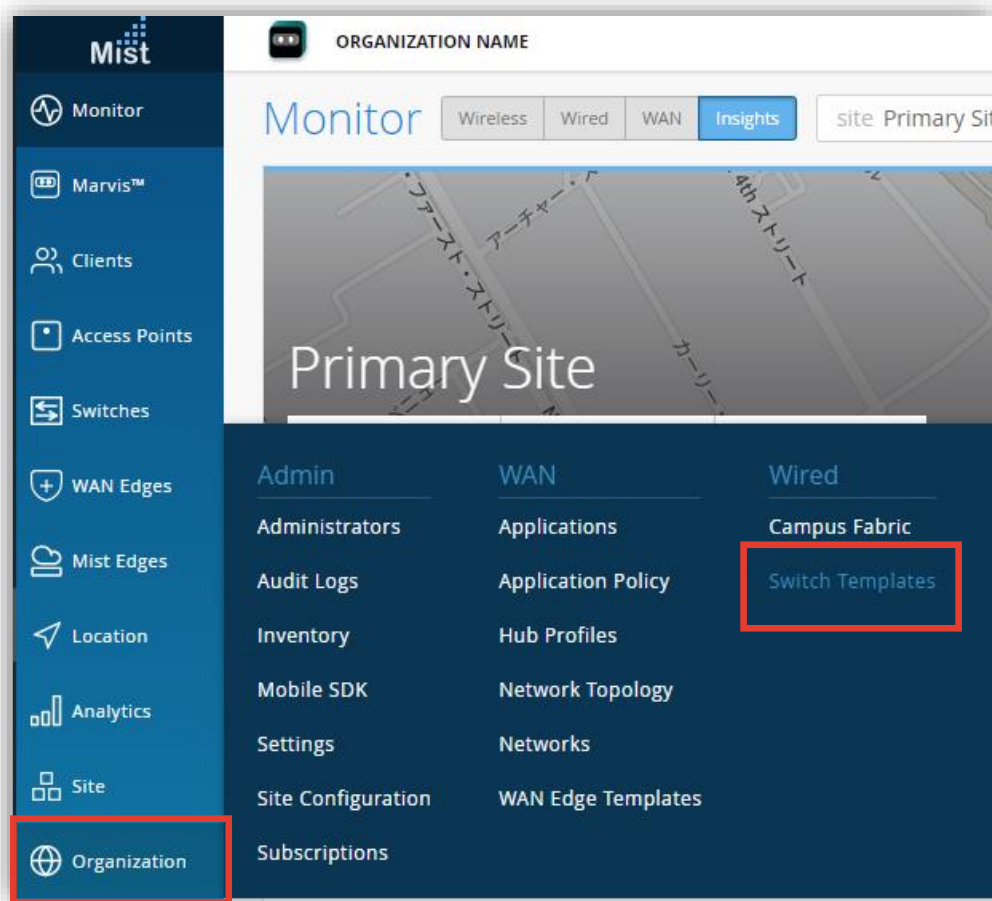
Mist

Monitor
Marvis™
Clients
Access Points
Switches
WAN Edges
Mist Edges
Location
Analytics
Site
Organization

ORGANIZATION NAME

Monitor
Wireless | Wired | WAN | Insights
site Primary Sit

ファースト・ストリート
アーチャー・
4th ストリート
カーリー

Primary Site

Admin
Administrators
Audit Logs
Inventory
Mobile SDK
Settings
Site Configuration
Subscriptions

WAN
Applications
Application Policy
Hub Profiles
Network Topology
Networks
WAN Edge Templates

Wired
Campus Fabric
Switch Templates